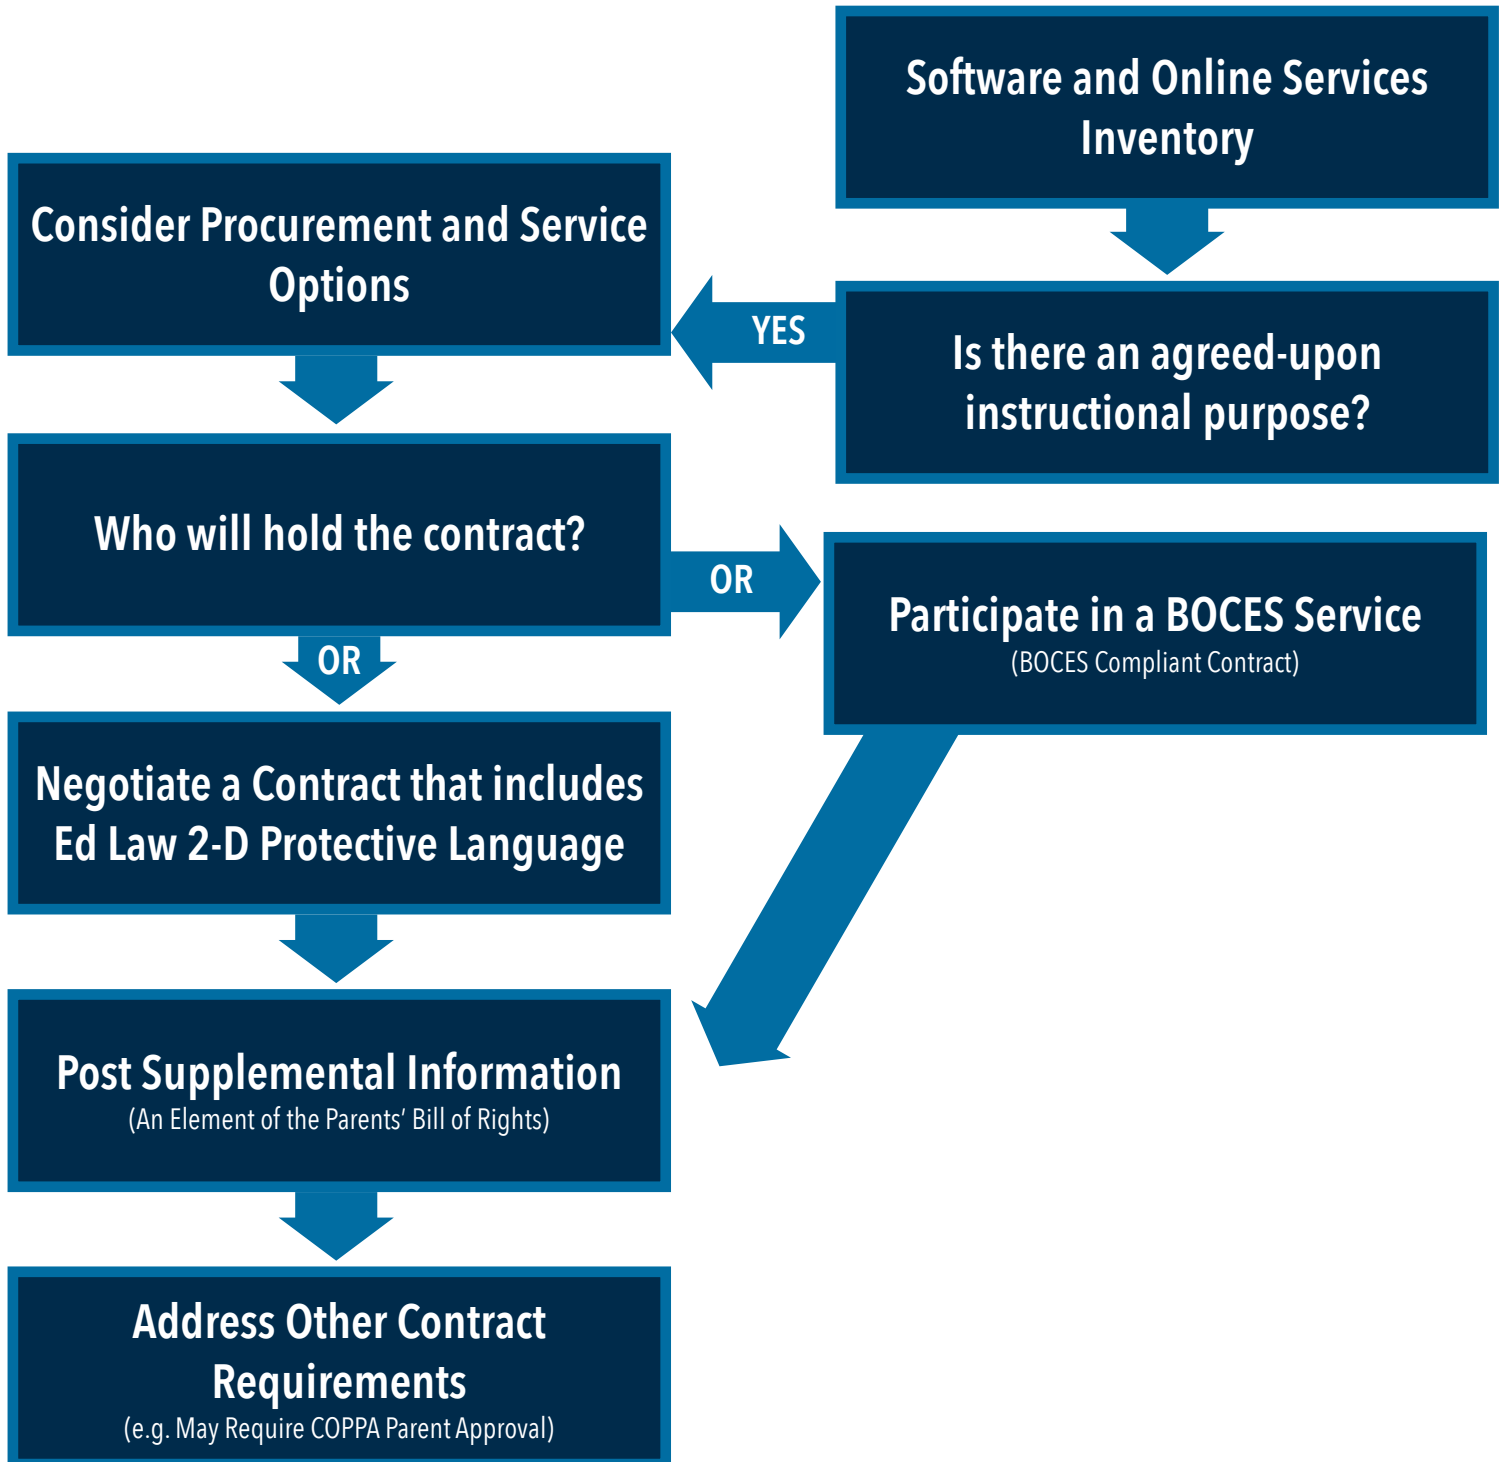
Software and Online Services Inventory

Is there an agreed-upon instructional purpose?

YES

Consider Procurement and Service Options

Who will hold the contract?

OR

Participate in a BOCES Service
(BOCES Compliant Contract)

OR

Negotiate a Contract that includes Ed Law 2-D Protective Language

Post Supplemental Information
(An Element of the Parents' Bill of Rights)

Address Other Contract Requirements
(e.g. May Require COPPA Parent Approval)